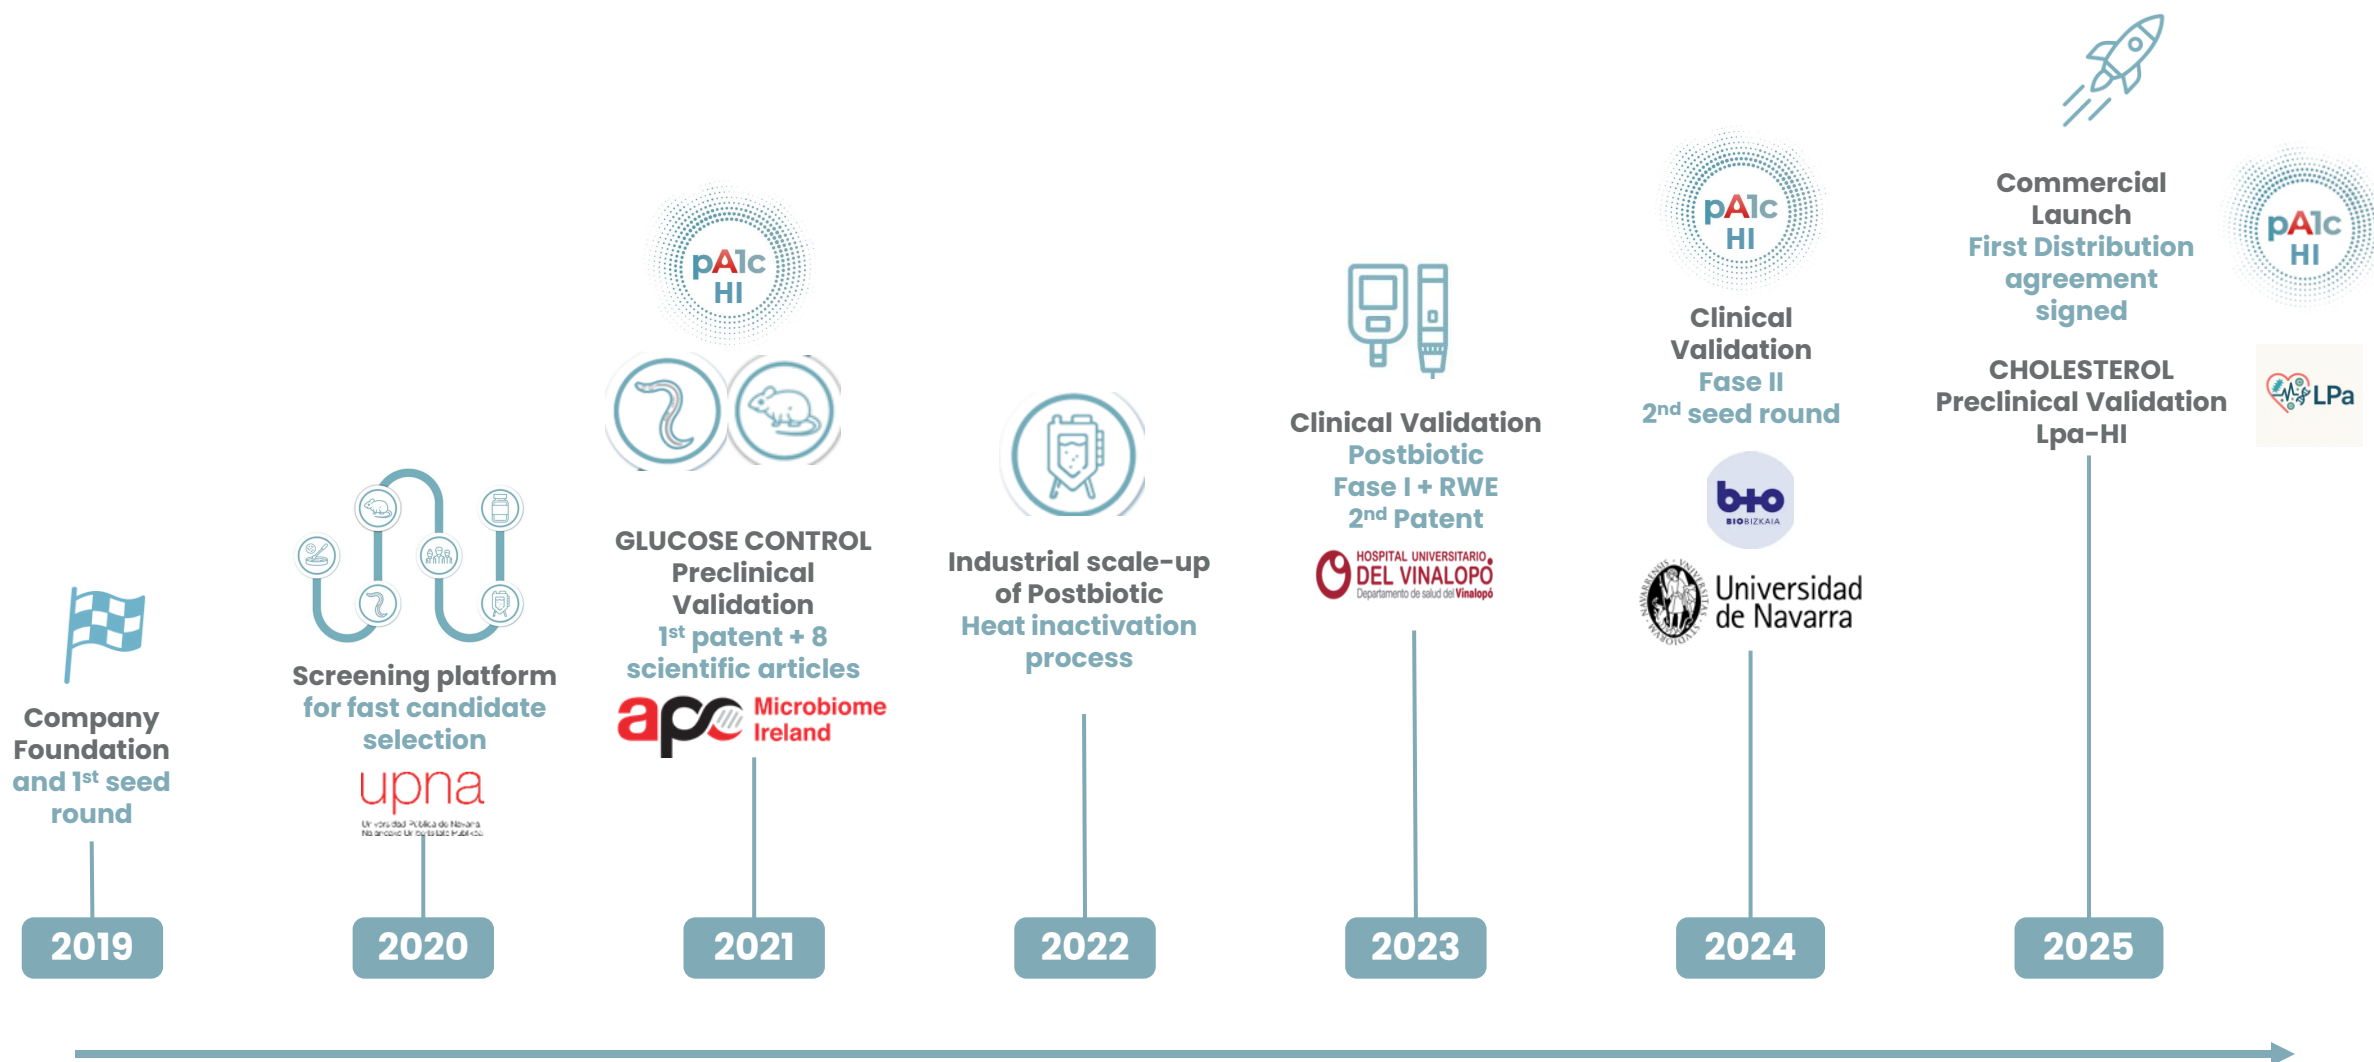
Company Foundation and 1$^{st}$ seed round

2019

Screening platform for fast candidate selection

upna

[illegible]

2020

pA1c HI

GLUCOSE CONTROL Preclinical Validation 1$^{st}$ patent + 8 scientific articles

apc Microbiome Ireland

2021

Industrial scale-up of Postbiotic Heat inactivation process

2022

Clinical Validation Postbiotic Fase I + RWE 2$^{nd}$ Patent

HOSPITAL UNIVERSITARIO DEL VINALOPÓ Departamento de salud del Vinalopó

2023

pA1c HI

Clinical Validation Fase II 2$^{nd}$ seed round

BIOBIZKAIA

Universidad de Navarra

2024

Commercial Launch First Distribution agreement signed

pA1c HI

CHOLESTEROL Preclinical Validation Lpa-HI

LPa

2025